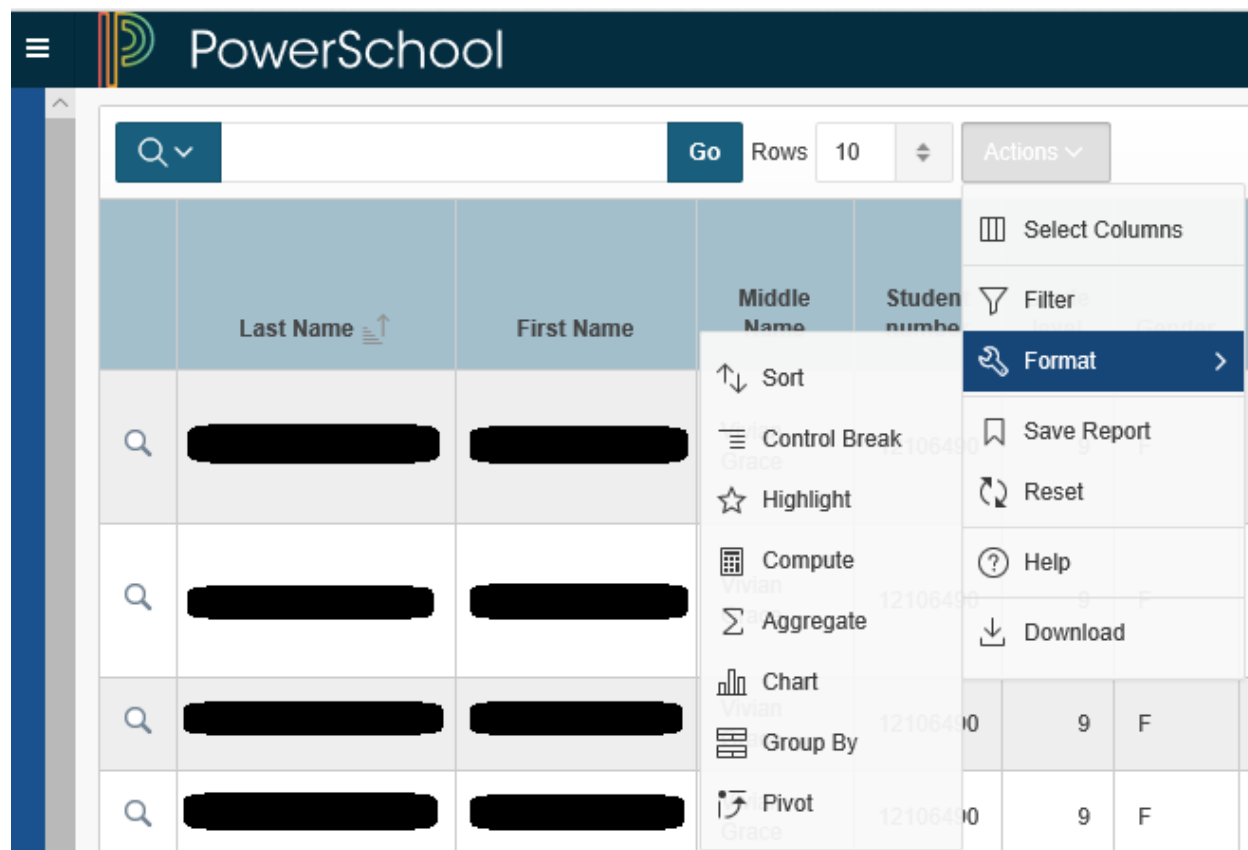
PowerSchool

Go Rows 10 Actions

| | Last Name | First Name | Middle Name | Studen numbe | | |
|---|---|---|---|---|---|---|
| | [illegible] | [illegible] | Grace | 12106490 | 9 | F |
| | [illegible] | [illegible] | Vivian | 12106490 | 9 | F |
| | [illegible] | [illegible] | Vivian | 121064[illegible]0 | 9 | F |
| | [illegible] | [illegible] | Grace | 121064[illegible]0 | 9 | F |

Sort
Control Break
Highlight
Compute
Aggregate
Chart
Group By
Pivot

Select Columns
Filter
Format
Save Report
Reset
Help
Download